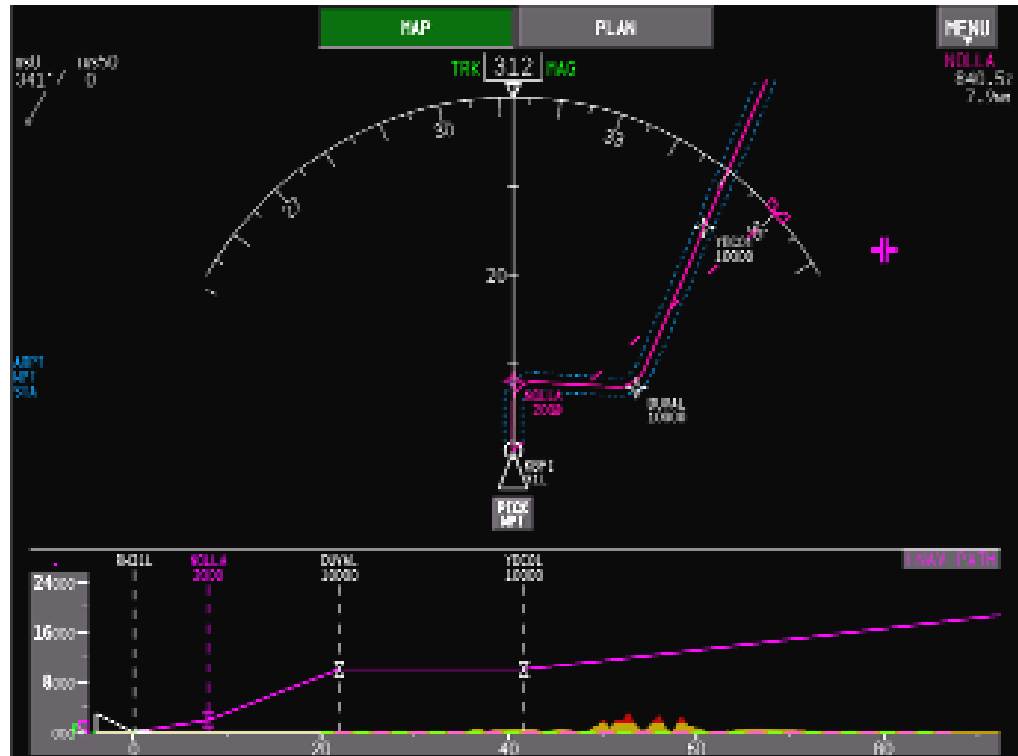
MAP

PLAN

MENU

GS0
341° / 0

WS50

TRK 312 MAG

NOLLA
040.5
7.9nm

30

33

0

YDCOL
10000

20

ARPT
WPT
STA

NOLLA
3000

DUVAL
10000

KBFI
11L

PICK
WPT

KBFI
11L

NOLLA
3000

DUVAL
10000

YDCOL
10000

LNAV PATH

24000

16000

8000

0

20

40

60

80